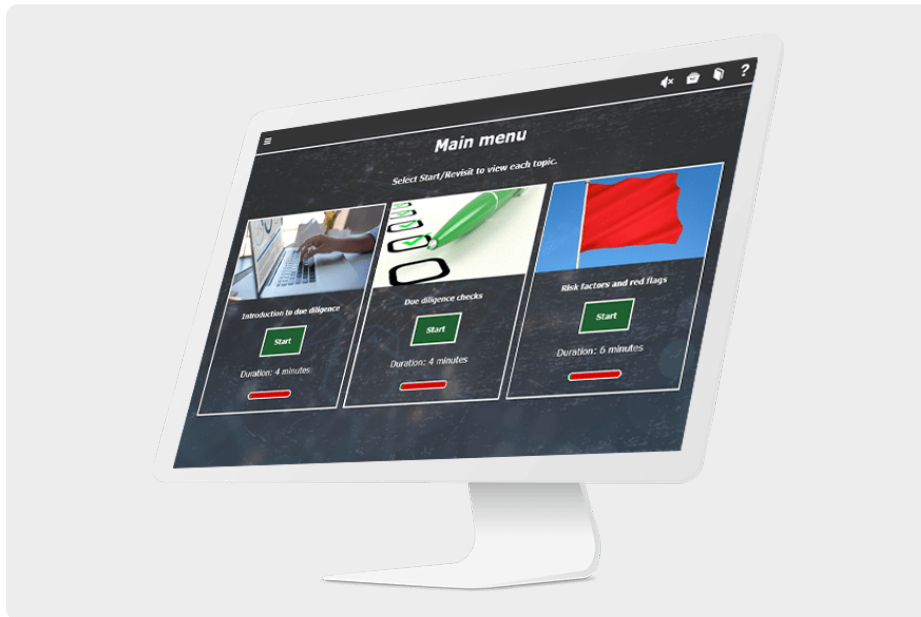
?

Main menu

Select Start/Revisit to view each topic.

Introduction to due diligence

Start

Duration: 4 minutes

Due diligence checks

Start

Duration: 4 minutes

Risk factors and red flags

Start

Duration: 6 minutes